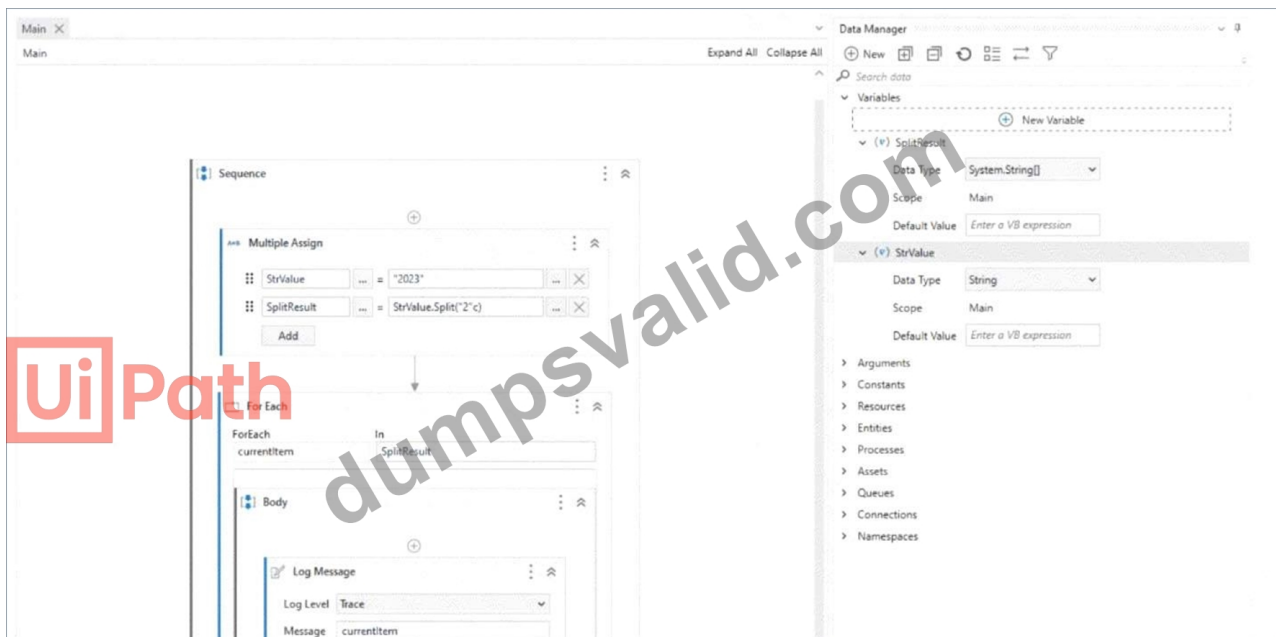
Main ×

Main

Expand All Collapse All

Sequence

Multiple Assign

StrValue ... = "2023" ...

SplitResult ... = StrValue.Split("2"c) ...

Add

UiPath

For Each

ForEach currentItem

In SplitResult

Body

Log Message

Log Level Trace

Message currentItem

dumpsvalid.com

Data Manager

New

Search data

Variables

New Variable

(v) SplitResult

Data Type System.String[]

Scope Main

Default Value Enter a VB expression

(v) StrValue

Data Type String

Scope Main

Default Value Enter a VB expression

Arguments

Constants

Resources

Entities

Processes

Assets

Queues

Connections

Namespaces